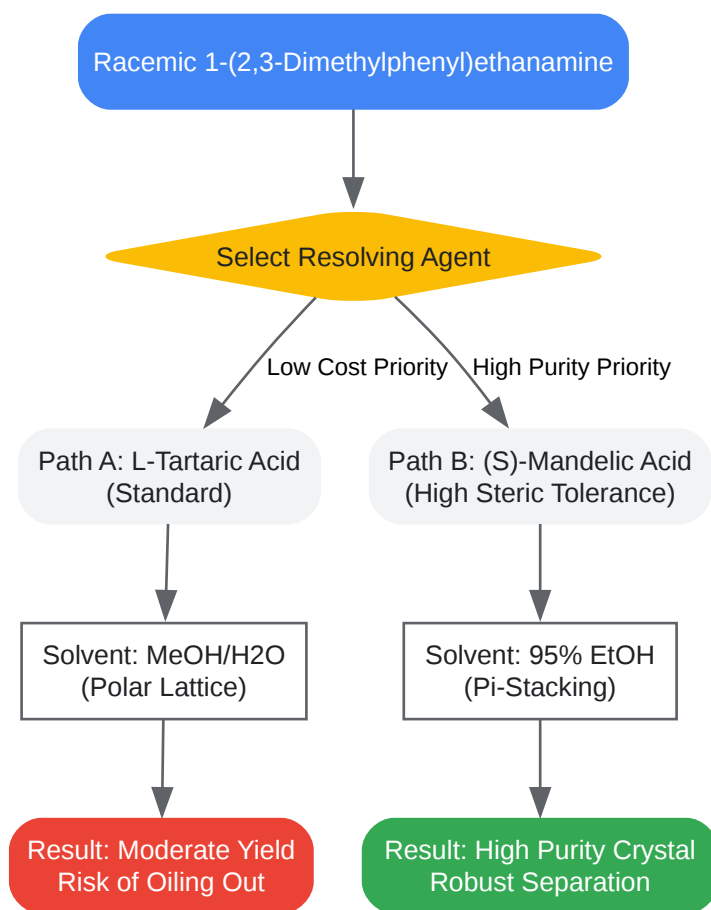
Racemic 1-(2,3-Dimethylphenyl)ethanamine

Select Resolving Agent

Low Cost Priority

High Purity Priority

Path A: L-Tartaric Acid (Standard)

Path B: (S)-Mandelic Acid (High Steric Tolerance)

Solvent: MeOH/H2O (Polar Lattice)

Solvent: 95% EtOH (Pi-Stacking)

Result: Moderate Yield Risk of Oiling Out

Result: High Purity Crystal Robust Separation